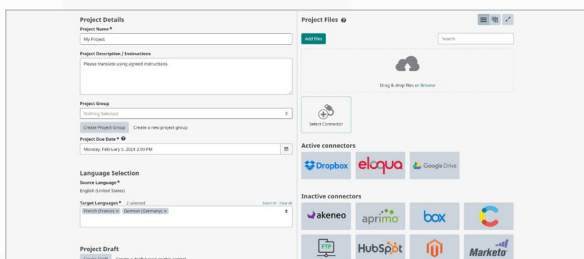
Project Details
Project Name *
My Project
Project Description / Instructions
Please translate using agreed instructions
Project Group
Nothing Selected
Create Project Group Create a new project group
Project Due Date *
Monday, February 5, 2024 2:00 PM

Language Selection
Source Language *
English (United States)
Target Languages * 2 selected
Select All · Clear All
French (France) × German (Germany) ×

Project Draft
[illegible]

Project Files
Add files
Search
Drag & drop files or Browse
Select Connector

Active connectors
Dropbox
eloqua
Google Drive

Inactive connectors
akeneo
aprimo
box
FTP
HubSpot
Marketo